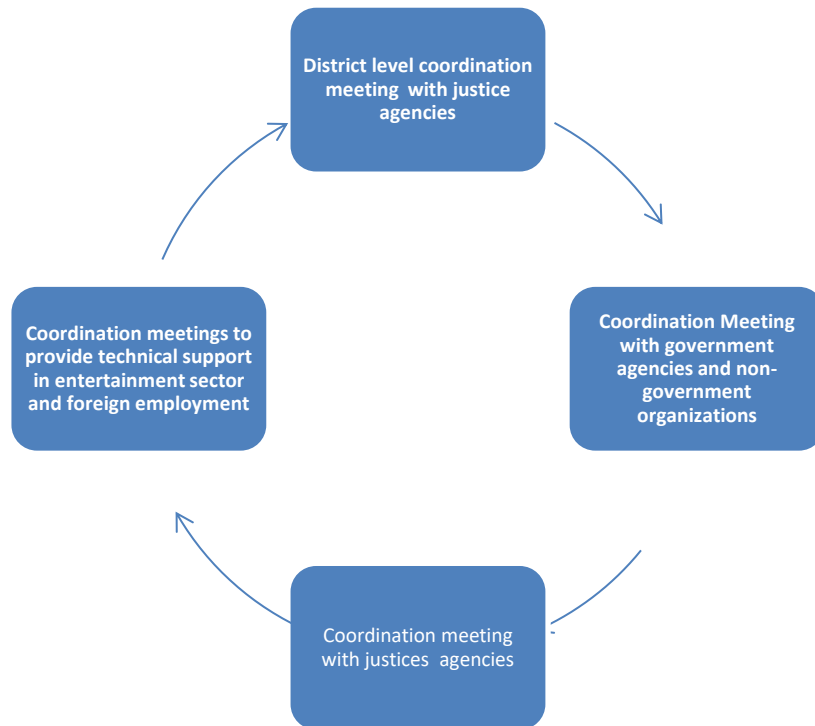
District level coordination meeting with justice agencies

Coordination Meeting with government agencies and non-government organizations

Coordination meeting with justices agencies

Coordination meetings to provide technical support in entertainment sector and foreign employment